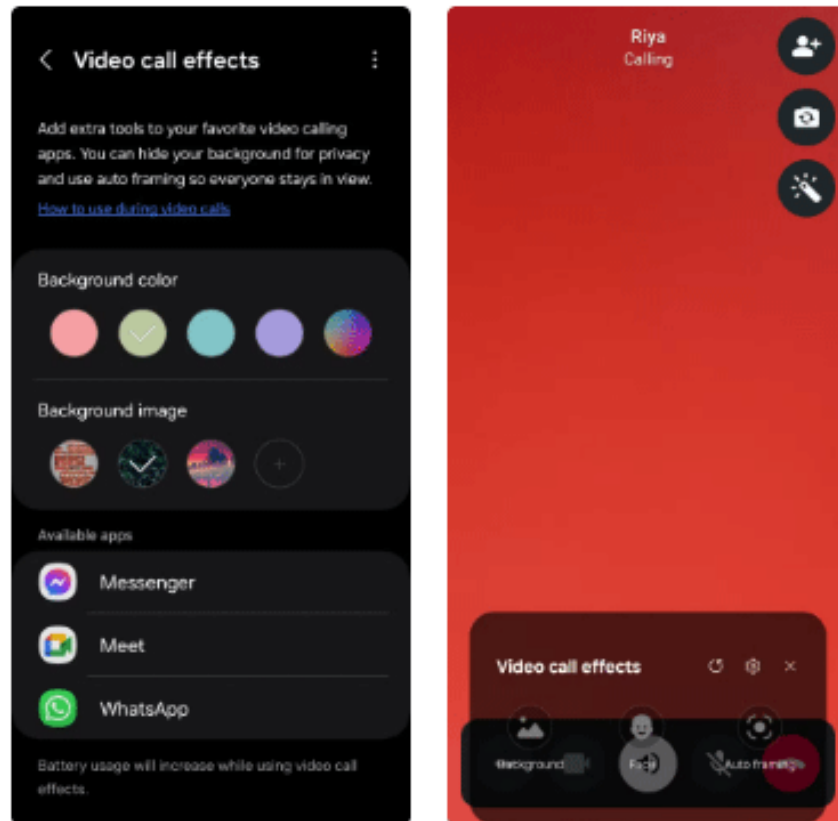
Video call effects

Add extra tools to your favorite video calling apps. You can hide your background for privacy and use auto framing so everyone stays in view.

How to use during video calls

Background color

Background image

Available apps

Messenger

Meet

WhatsApp

Battery usage will increase while using video call effects.

Riya
Calling

Video call effects

Background

Face

Auto framing